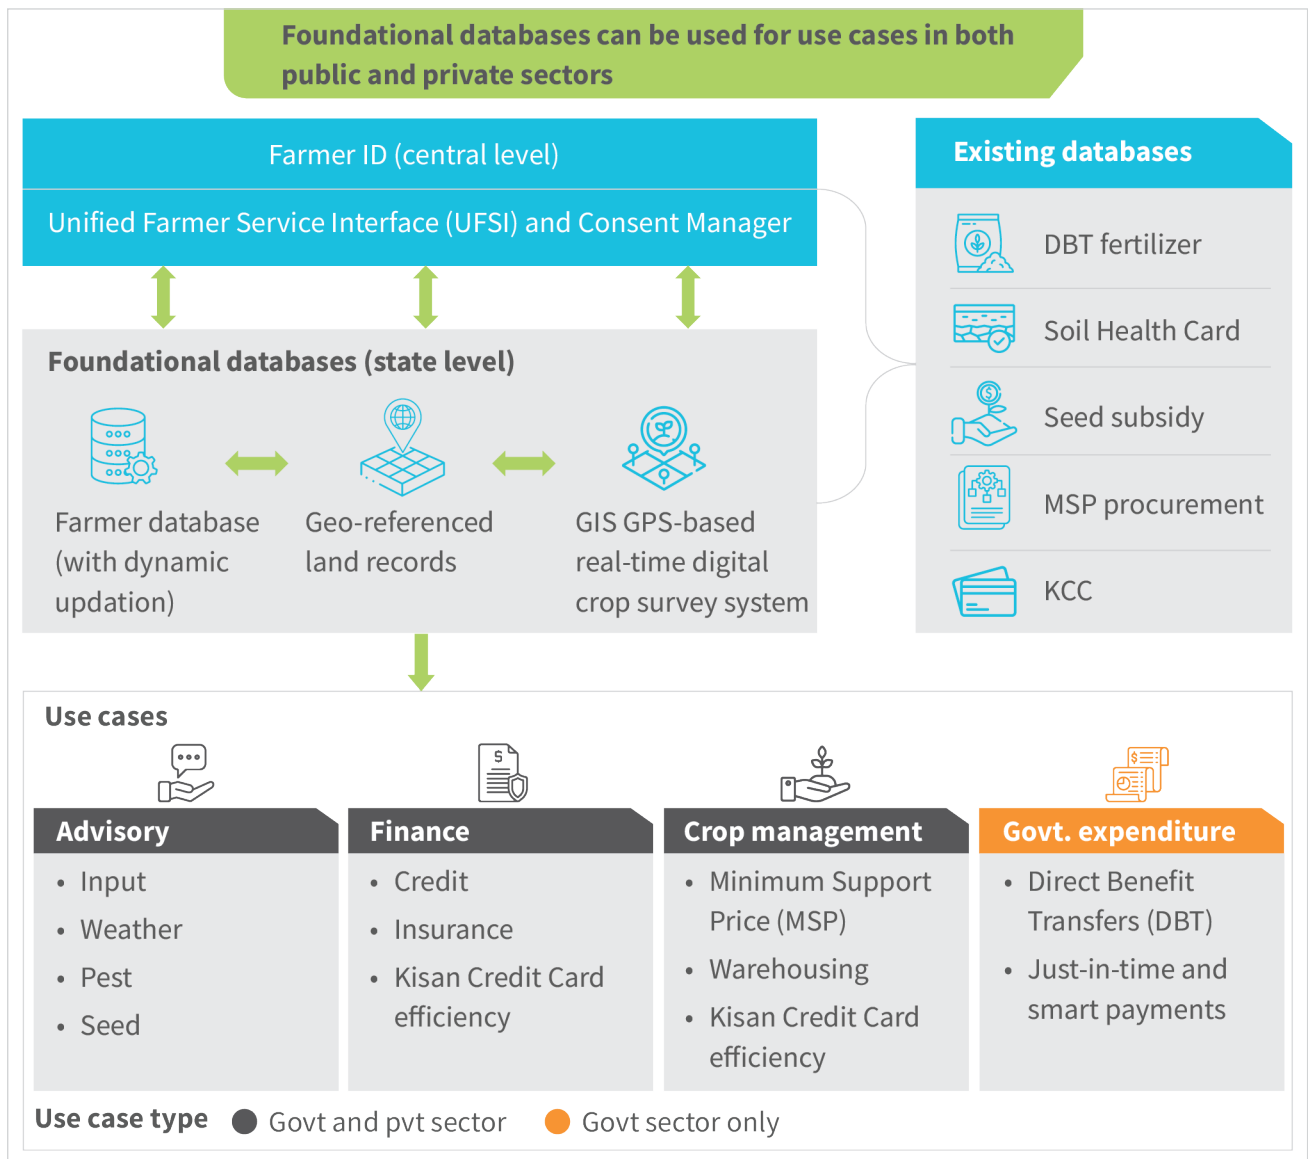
Foundational databases can be used for use cases in both public and private sectors

Farmer ID (central level)

Unified Farmer Service Interface (UFSI) and Consent Manager

Foundational databases (state level)

Farmer database (with dynamic updation)

Geo-referenced land records

GIS GPS-based real-time digital crop survey system

Existing databases

DBT fertilizer

Soil Health Card

Seed subsidy

MSP procurement

KCC

Use cases

Advisory
- Input
- Weather
- Pest
- Seed

Finance
- Credit
- Insurance
- Kisan Credit Card efficiency

Crop management
- Minimum Support Price (MSP)
- Warehousing
- Kisan Credit Card efficiency

Govt. expenditure
- Direct Benefit Transfers (DBT)
- Just-in-time and smart payments

Use case type Govt and pvt sector Govt sector only